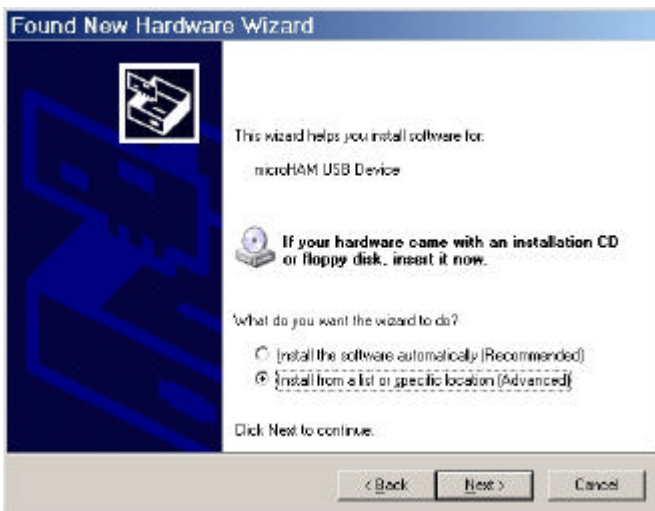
Found New Hardware Wizard

This wizard helps you install software for:

microHAM USB Device

If your hardware came with an installation CD or floppy disk, insert it now.

What do you want the wizard to do?

Install the software automatically (Recommended)

Install from a list or specific location (Advanced)

Click Next to continue.

< Back

Next >

Cancel